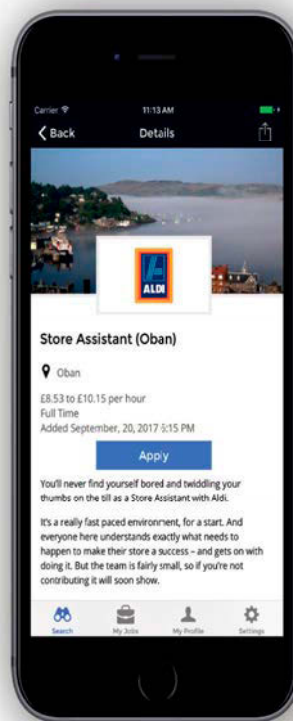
Carrier
11:13 AM
Back
Details

ALDI

Store Assistant (Oban)

Oban

£8.53 to £10.15 per hour
Full Time
Added September, 20, 2017 5:15 PM

Apply

You'll never find yourself bored and twiddling your thumbs on the till as a Store Assistant with Aldi.

It's a really fast paced environment, for a start. And everyone here understands exactly what needs to happen to make their store a success – and gets on with doing it. But the team is fairly small, so if you're not contributing it will soon show.

Search
My Jobs
My Profile
Settings